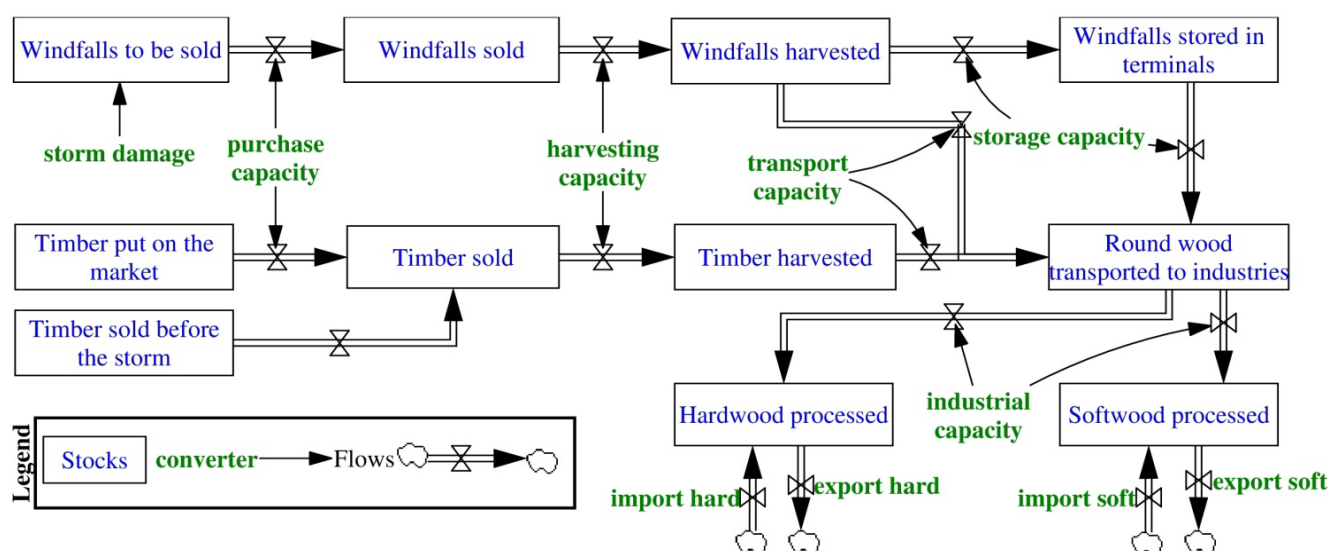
Windfalls to be sold

Windfalls sold

Windfalls harvested

Windfalls stored in terminals

storm damage

purchase capacity

harvesting capacity

transport capacity

storage capacity

Timber put on the market

Timber sold

Timber harvested

Round wood transported to industries

Timber sold before the storm

Hardwood processed

industrial capacity

Softwood processed

Legend

Stocks

converter

Flows

import hard

export hard

import soft

export soft